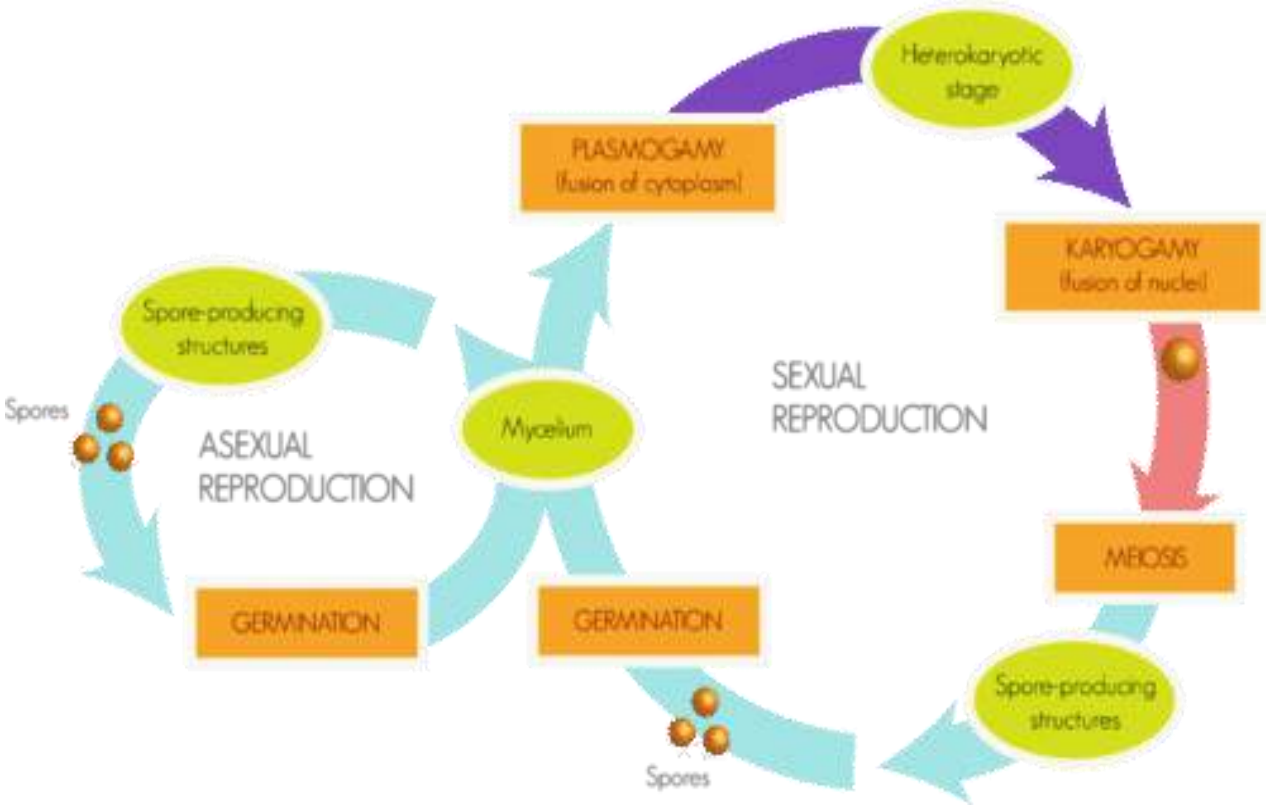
Heterokaryotic stage

PLASMOGAMY (fusion of cytoplasm)

KARYOGAMY (fusion of nuclei)

Spore-producing structures

Spores

ASEXUAL REPRODUCTION

Mycelium

SEXUAL REPRODUCTION

MEIOSIS

GERMINATION

GERMINATION

Spore-producing structures

Spores